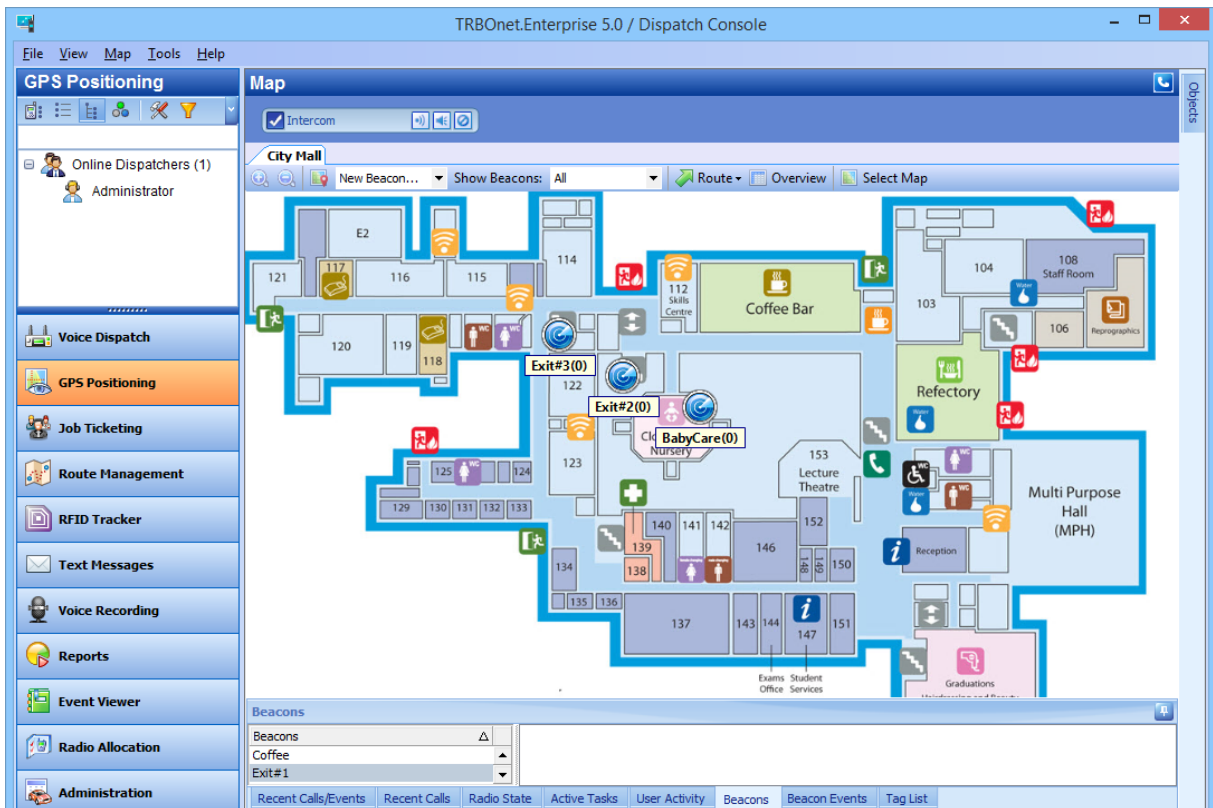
TRBOnet.Enterprise 5.0 / Dispatch Console

File View Map Tools Help

GPS Positioning

Online Dispatchers (1)
Administrator

Voice Dispatch
GPS Positioning
Job Ticketing
Route Management
RFID Tracker
Text Messages
Voice Recording
Reports
Event Viewer
Radio Allocation
Administration

Map

Intercom

City Mall

New Beacon... Show Beacons: All Route Overview Select Map

Objects

E2
121
117
116
115
114
112 Skills Centre
Coffee Bar
104
108 Staff Room
103
106
Reprographics
120
119
118
WC
WC
Exit#3(0)
122
Exit#2(0)
BabyCare(0)
Nursery
Refectory
123
153 Lecture Theatre
125
124
WC
WC
WC
Multi Purpose Hall (MPH)
129
130
131
132
133
140
141
142
152
139
146
Reception
138
WC
WC
148
149
150
134
135
136
137
143
144
147
151
Exams Office
Student Services
Graduations

Beacons

Beacons
Coffee
Exit#1

Recent Calls/Events | Recent Calls | Radio State | Active Tasks | User Activity | Beacons | Beacon Events | Tag List